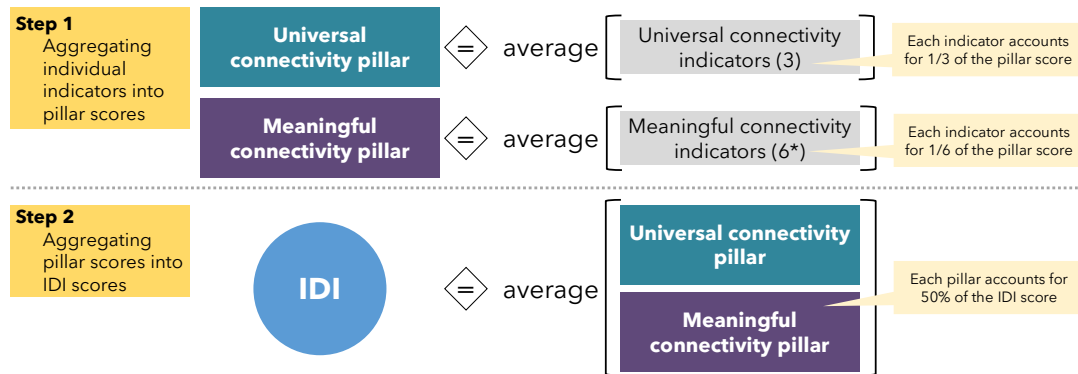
**Step 1**
Aggregating individual indicators into pillar scores

Universal connectivity pillar

=

average

Universal connectivity indicators (3)

Each indicator accounts for 1/3 of the pillar score

Meaningful connectivity pillar

=

average

Meaningful connectivity indicators (6*)

Each indicator accounts for 1/6 of the pillar score

**Step 2**
Aggregating pillar scores into IDI scores

IDI

=

average

Universal connectivity pillar

Meaningful connectivity pillar

Each pillar accounts for 50% of the IDI score